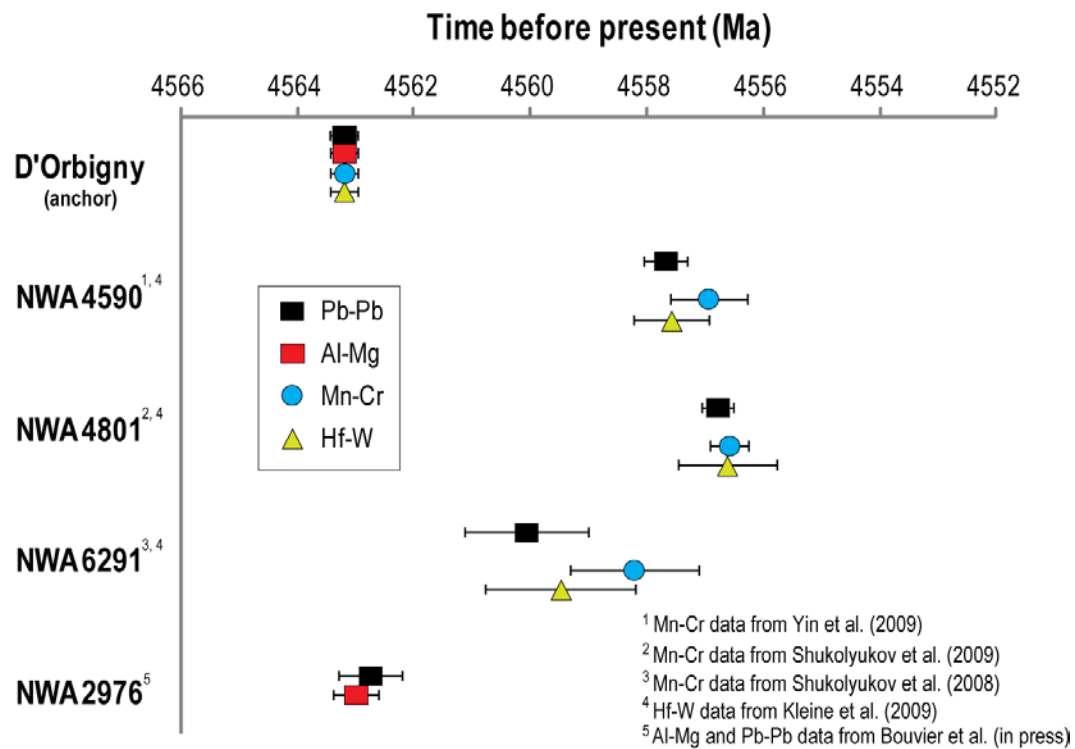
Time before present (Ma)

4566 4564 4562 4560 4558 4556 4554 4552

D'Orbigny
(anchor)

NWA 4590$^{1, 4}$

NWA 4801$^{2, 4}$

NWA 6291$^{3, 4}$

NWA 2976$^{5}$

Pb-Pb
Al-Mg
Mn-Cr
Hf-W

$^{1}$ Mn-Cr data from Yin et al. (2009)
$^{2}$ Mn-Cr data from Shukolyukov et al. (2009)
$^{3}$ Mn-Cr data from Shukolyukov et al. (2008)
$^{4}$ Hf-W data from Kleine et al. (2009)
$^{5}$ Al-Mg and Pb-Pb data from Bouvier et al. (in press)